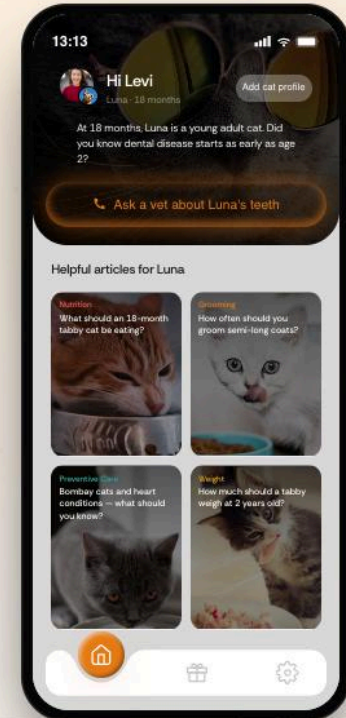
13:13

Hi Levi
Luna · 18 months

Add cat profile

At 18 months, Luna is a young adult cat. Did you know dental disease starts as early as age 2?

Ask a vet about Luna's teeth

Helpful articles for Luna

Nutrition
What should an 18-month tabby cat be eating?

Grooming
How often should you groom semi-long coats?

Preventive Care
Bombay cats and heart conditions — what should you know?

Weight
How much should a tabby weigh at 2 years old?